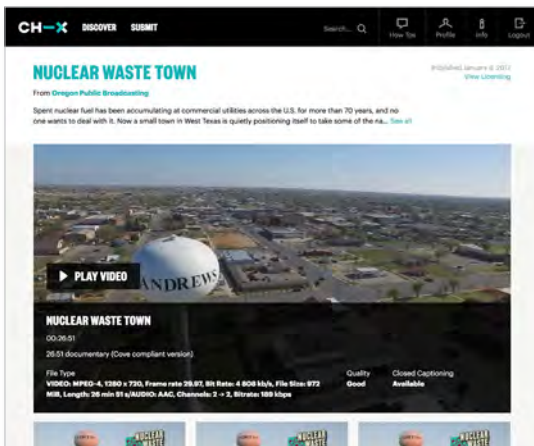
CH—X DISCOVER SUBMIT

Search... How To Profile Info Logout

NUCLEAR WASTE TOWN

Published January 6, 2017
View Licensing

From Oregon Public Broadcasting

Spent nuclear fuel has been accumulating at commercial utilities across the U.S. for more than 70 years, and no one wants to deal with it. Now a small town in West Texas is quietly positioning itself to take some of the na... See all

ANDREWS

PLAY VIDEO

NUCLEAR WASTE TOWN

00:26:51

26:51 documentary (Cove compliant version)

File Type
VIDEO: MPEG-4, 1280 x 720, Frame rate 29.97, Bit Rate: 4 808 kb/s, File Size: 972 MiB, Length: 26 min 51 s/AUDIO: AAC, Channels: 2 → 2, Bitrate: 189 kbps

Quality
Good

Closed Captioning
Available

NUCLEAR WASTE

NUCLEAR WASTE

NUCLEAR WASTE